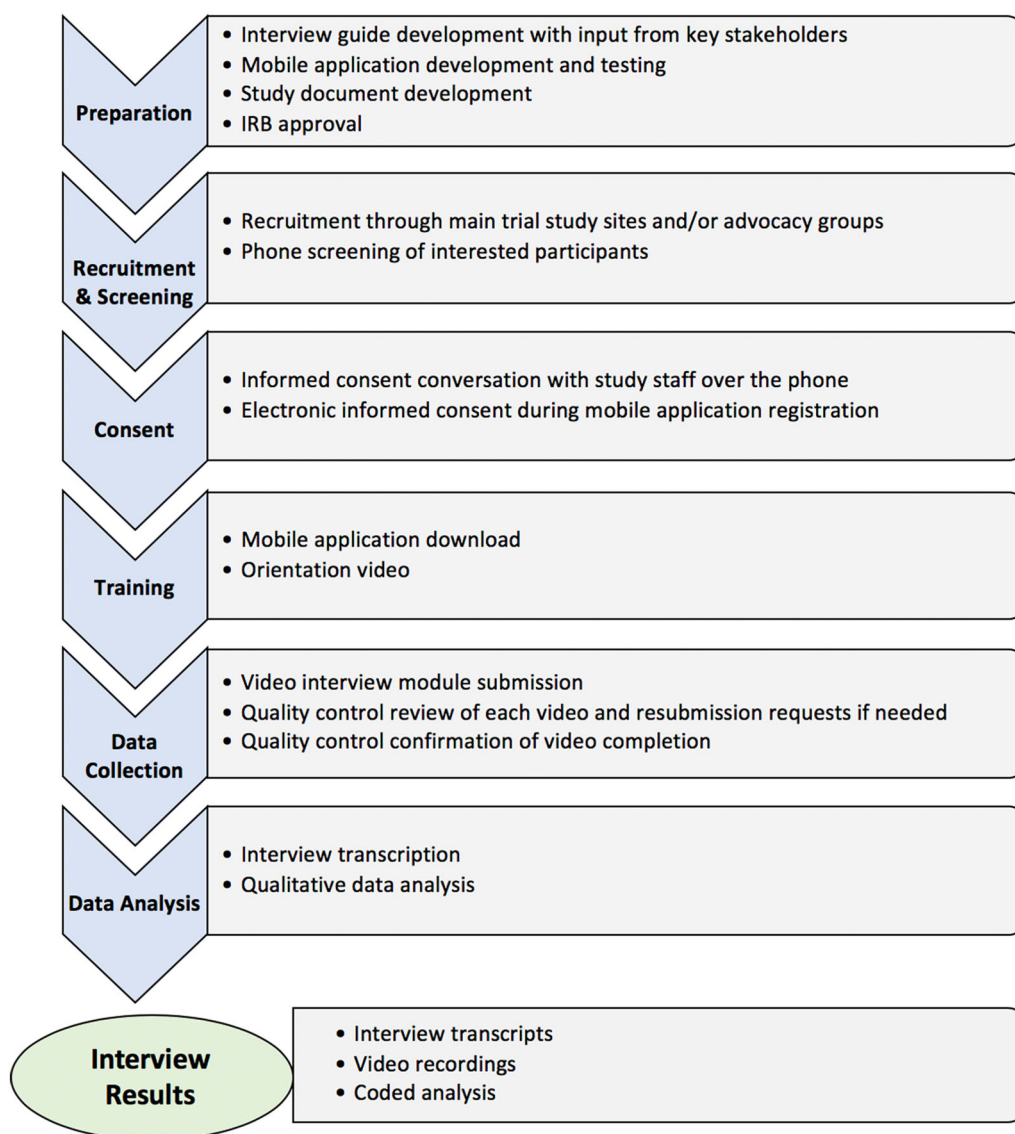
Preparation

• Interview guide development with input from key stakeholders
• Mobile application development and testing
• Study document development
• IRB approval

Recruitment & Screening

• Recruitment through main trial study sites and/or advocacy groups
• Phone screening of interested participants

Consent

• Informed consent conversation with study staff over the phone
• Electronic informed consent during mobile application registration

Training

• Mobile application download
• Orientation video

Data Collection

• Video interview module submission
• Quality control review of each video and resubmission requests if needed
• Quality control confirmation of video completion

Data Analysis

• Interview transcription
• Qualitative data analysis

Interview Results

• Interview transcripts
• Video recordings
• Coded analysis